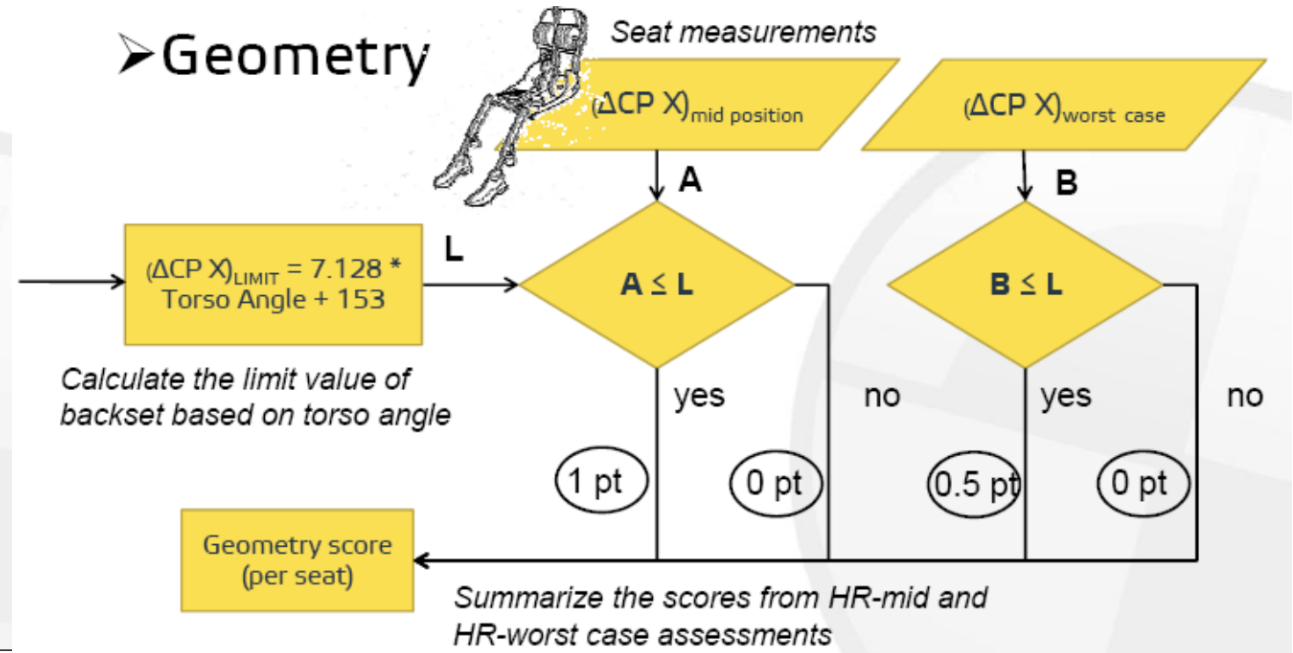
➢Geometry

Seat measurements

$(\Delta CP\ X)_{mid\ position}$

$(\Delta CP\ X)_{worst\ case}$

A

B

$(\Delta CP\ X)_{LIMIT}$ = 7.128 * Torso Angle + 153

L

A ≤ L

B ≤ L

Calculate the limit value of backset based on torso angle

yes

no

yes

no

1 pt

0 pt

0.5 pt

0 pt

Geometry score (per seat)

Summarize the scores from HR-mid and HR-worst case assessments